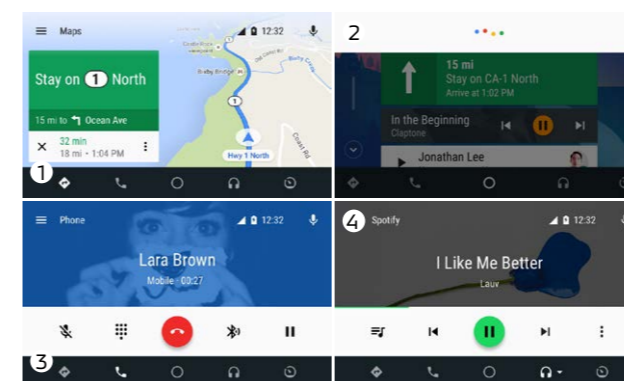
Maps

12:32

Stay on 1 North

15 mi to Ocean Ave

32 min

18 mi • 1:04 PM

Hwy 1 North

1

2

15 mi

Stay on CA-1 North

Arrive at 1:02 PM

In the Beginning

Clapton

Jonathan Lee

Phone

12:32

Lara Brown

Mobile · 03:27

3

4

Spotify

12:32

I Like Me Better

Lauv